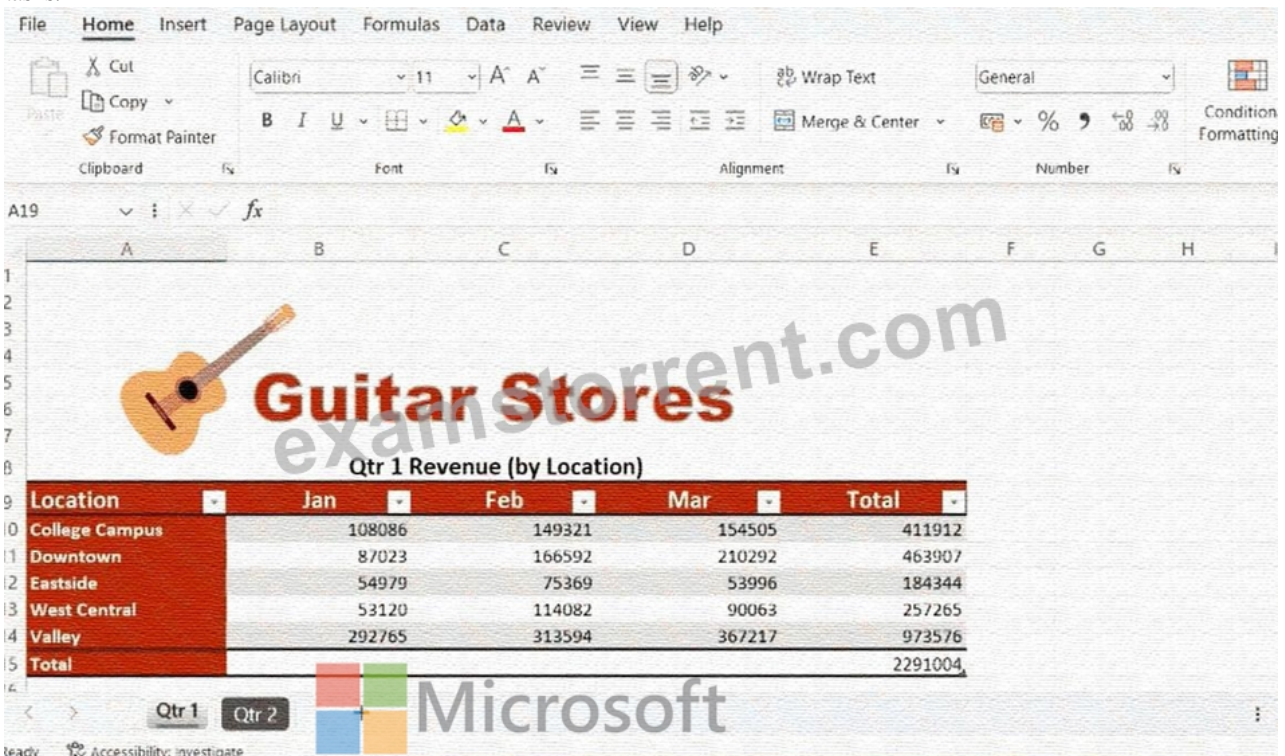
File Home Insert Page Layout Formulas Data Review View Help

Paste
Cut
Copy
Format Painter
Clipboard

Calibri 11 A A
B I U
Font

Wrap Text
Merge & Center
Alignment

General
% ,
Number

Conditional Formatting

A19 fx

A B C D E F G H I

1
2
3
4
5
6
7

Guitar Stores

examstorrent.com

8 Qtr 1 Revenue (by Location)

| Location | Jan | Feb | Mar | Total |
|---|---|---|---|---|
| College Campus | 108086 | 149321 | 154505 | 411912 |
| Downtown | 87023 | 166592 | 210292 | 463907 |
| Eastside | 54979 | 75369 | 53996 | 184344 |
| West Central | 53120 | 114082 | 90063 | 257265 |
| Valley | 292765 | 313594 | 367217 | 973576 |
| Total | | | | 2291004 |

Qtr 1 Qtr 2

Microsoft

Ready Accessibility: Investigate